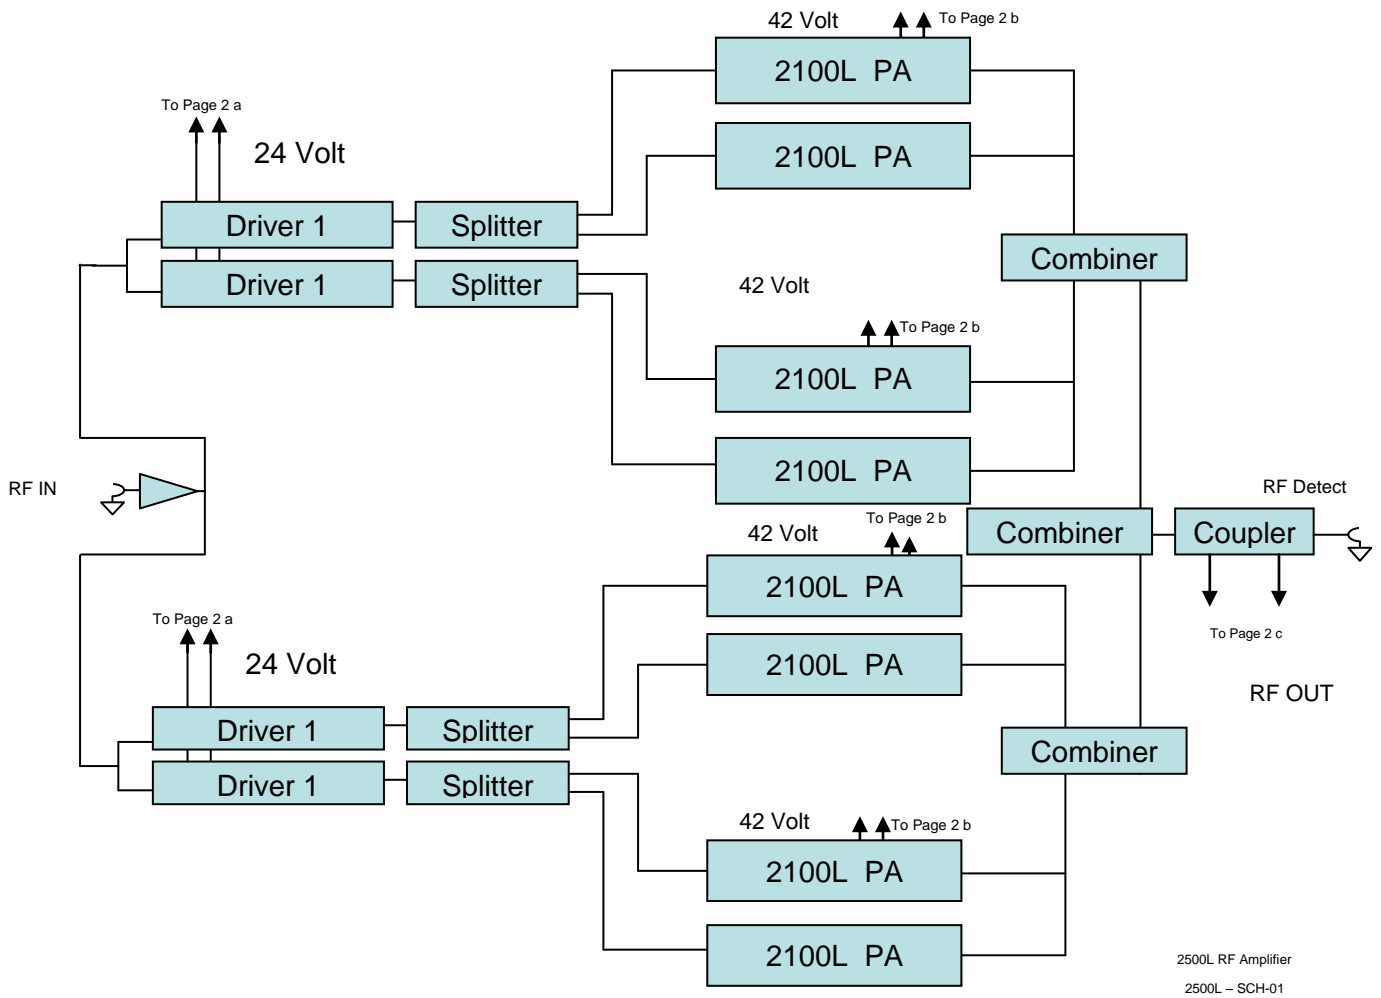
42 Volt

To Page 2 b

2100L PA

2100L PA

To Page 2 a

24 Volt

Driver 1

Splitter

Driver 1

Splitter

Combiner

42 Volt

To Page 2 b

2100L PA

2100L PA

RF IN

RF Detect

42 Volt

To Page 2 b

Combiner

Coupler

2100L PA

2100L PA

To Page 2 c

To Page 2 a

24 Volt

RF OUT

Driver 1

Splitter

Combiner

Driver 1

Splitter

42 Volt

To Page 2 b

2100L PA

2100L PA

2500L RF Amplifier

2500L – SCH-01